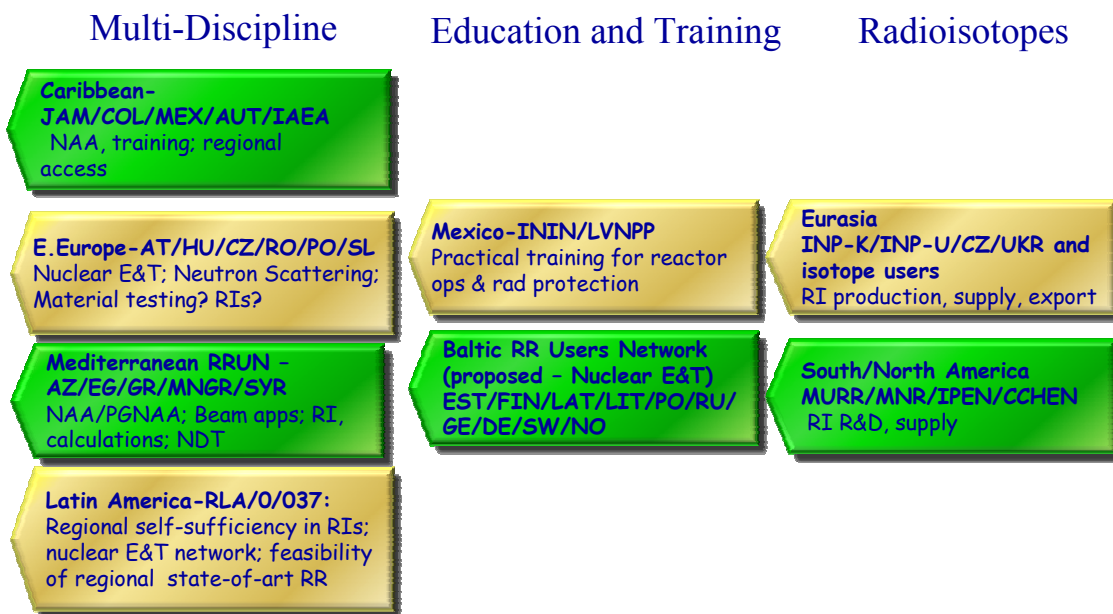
Multi-Discipline

Caribbean-JAM/COL/MEX/AUT/IAEA
NAA, training; regional access

E.Europe-AT/HU/CZ/RO/PO/SL
Nuclear E&T; Neutron Scattering; Material testing? RIs?

Mediterranean RRUN – AZ/EG/GR/MNGR/SYR
NAA/PGNAA; Beam apps; RI, calculations; NDT

Latin America-RLA/0/037:
Regional self-sufficiency in RIs; nuclear E&T network; feasibility of regional state-of-art RR

Education and Training

Mexico-ININ/LVNPP
Practical training for reactor ops & rad protection

Baltic RR Users Network (proposed – Nuclear E&T) EST/FIN/LAT/LIT/PO/RU/GE/DE/SW/NO

Radioisotopes

Eurasia
INP-K/INP-U/CZ/UKR and isotope users
RI production, supply, export

South/North America
MURR/MNR/IPEN/CCHEN
RI R&D, supply